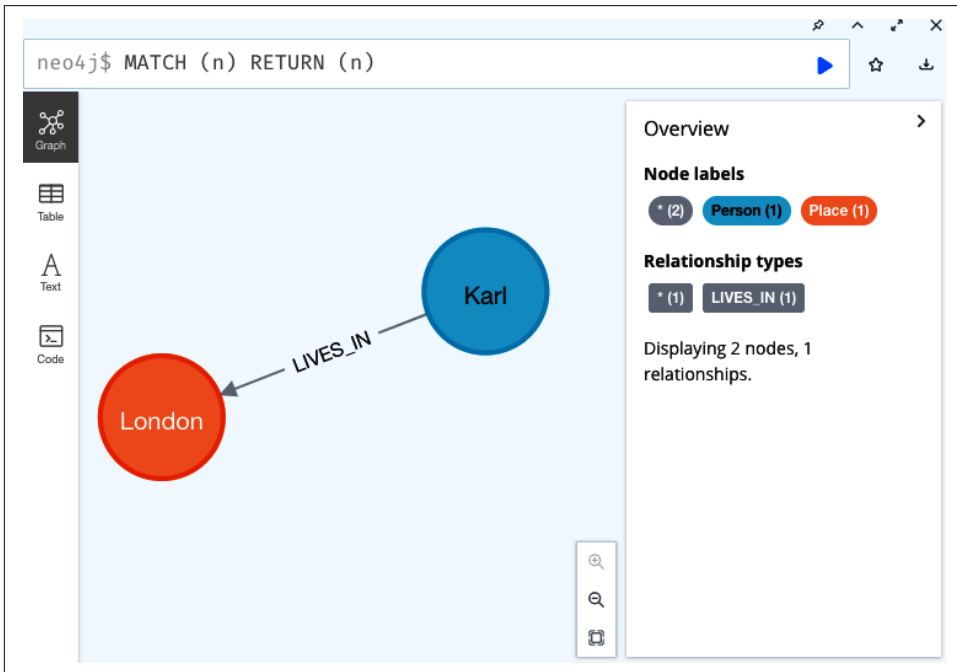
neo4j$ MATCH (n) RETURN (n)

Graph

Table

Text

Code

Karl

LIVES_IN

London

Overview

Node labels

* (2) Person (1) Place (1)

Relationship types

* (1) LIVES_IN (1)

Displaying 2 nodes, 1 relationships.